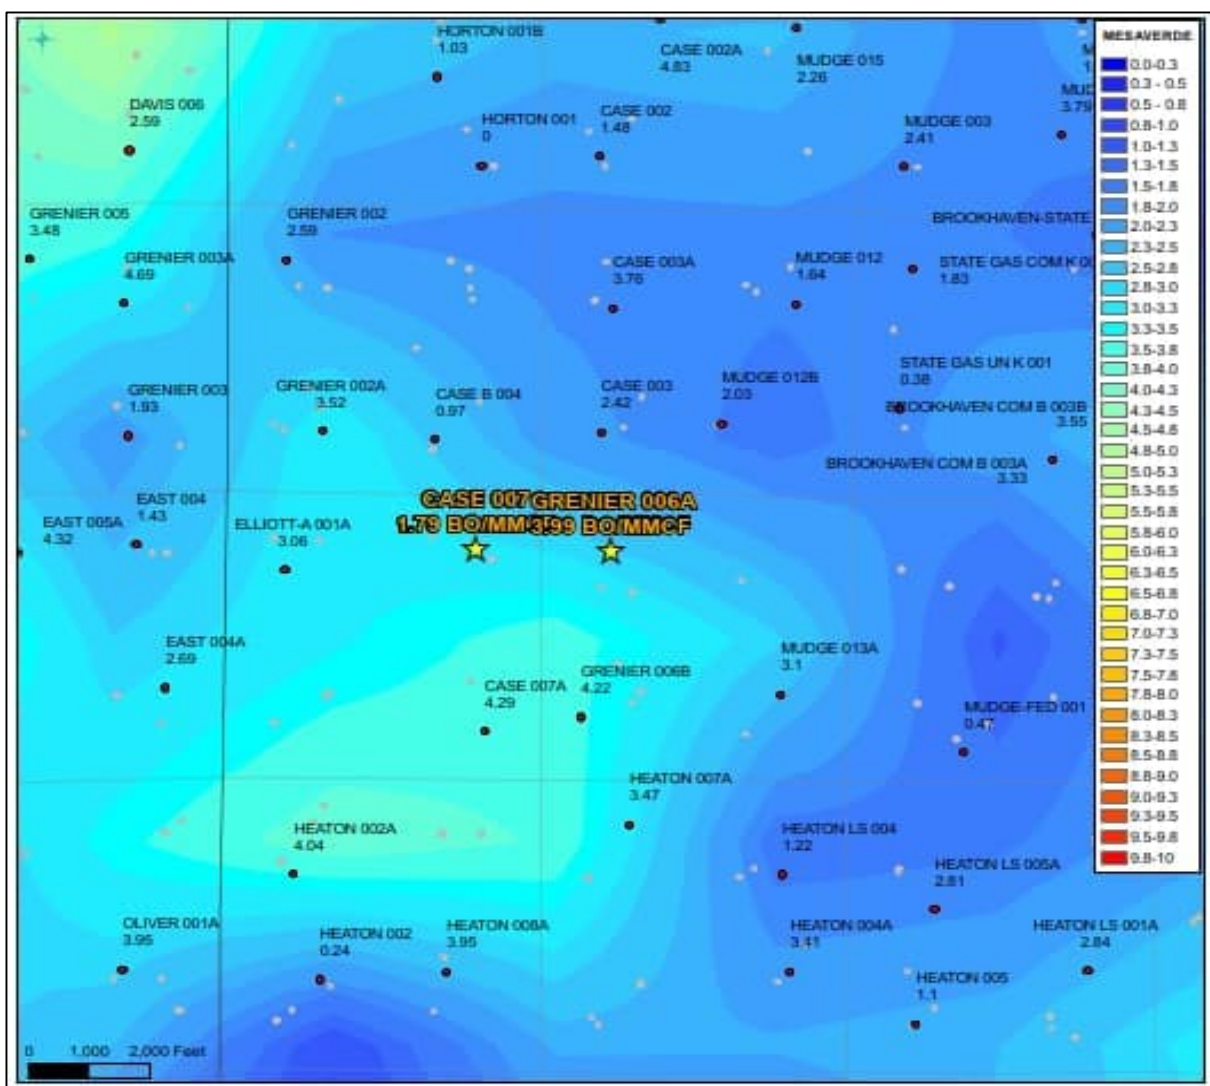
HORTON 001B
1.03

CASE 002A
4.83

MUDGE 015
2.26

M
1

MUD
3.79

DAVIS 006
2.59

HORTON 001
0

CASE 002
1.48

MUDGE 003
2.41

GRENIER 005
3.48

GRENIER 002
2.59

BROOKHAVEN-STATE

GRENIER 003A
4.69

CASE 003A
3.76

MUDGE 012
1.64

STATE GAS COM K 0
1.83

STATE GAS UN K 001
0.38

GRENIER 003
1.93

GRENIER 002A
3.52

CASE B 004
0.97

CASE 003
2.42

MUDGE 012B
2.03

BROOKHAVEN COM B 003B
3.55

BROOKHAVEN COM B 003A
3.33

EAST 004
1.43

EAST 005A
4.32

ELLIOTT-A 001A
3.06

CASE 007
1.79 BO/MM

GRENIER 006A
3.99 BO/MMCF

EAST 004A
2.69

MUDGE 013A
3.1

CASE 007A
4.29

GRENIER 006B
4.22

MUDGE-FED 001
0.47

HEATON 007A
3.47

HEATON 002A
4.04

HEATON LS 004
1.22

HEATON LS 005A
2.81

OLIVER 001A
3.95

HEATON 002
0.24

HEATON 008A
3.95

HEATON 004A
3.41

HEATON LS 001A
2.84

HEATON 005
1.1

0 1,000 2,000 Feet

MESAVERDE
0.0-0.3
0.3 - 0.5
0.5 - 0.8
0.8-1.0
1.0-1.3
1.3-1.5
1.5-1.8
1.8-2.0
2.0-2.3
2.3-2.5
2.5-2.8
2.8-3.0
3.0-3.3
3.3-3.5
3.5-3.8
3.8-4.0
4.0-4.3
4.3-4.5
4.5-4.8
4.8-5.0
5.0-5.3
5.3-5.5
5.5-5.8
5.8-6.0
6.0-6.3
6.3-6.5
6.5-6.8
6.8-7.0
7.0-7.3
7.3-7.5
7.5-7.8
7.8-8.0
8.0-8.3
8.3-8.5
8.5-8.8
8.8-9.0
9.0-9.3
9.3-9.5
9.5-9.8
9.8-10